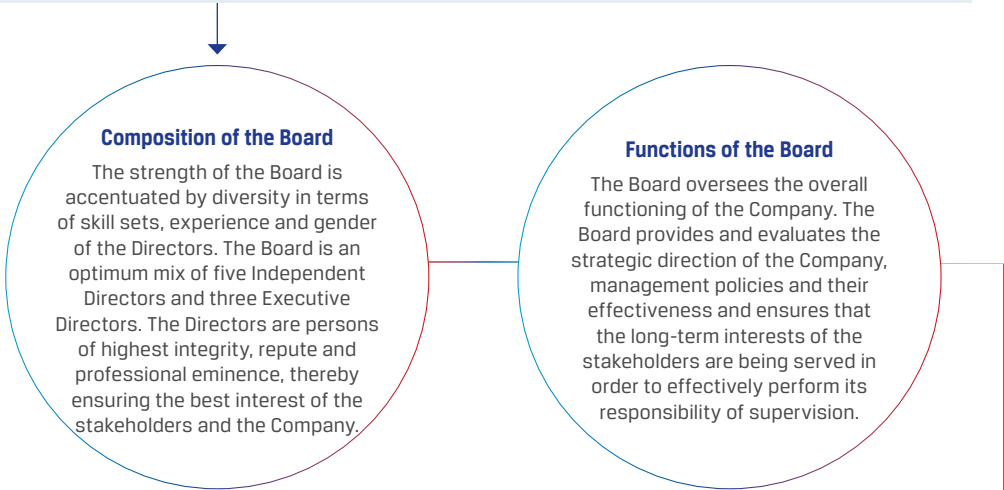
Composition of the Board

The strength of the Board is accentuated by diversity in terms of skill sets, experience and gender of the Directors. The Board is an optimum mix of five Independent Directors and three Executive Directors. The Directors are persons of highest integrity, repute and professional eminence, thereby ensuring the best interest of the stakeholders and the Company.

Functions of the Board

The Board oversees the overall functioning of the Company. The Board provides and evaluates the strategic direction of the Company, management policies and their effectiveness and ensures that the long-term interests of the stakeholders are being served in order to effectively perform its responsibility of supervision.